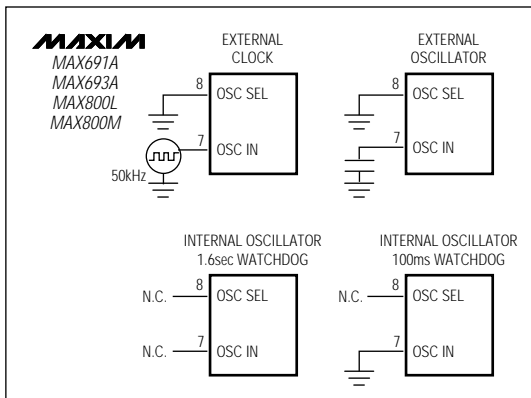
MAXIM
MAX691A
MAX693A
MAX800L
MAX800M

EXTERNAL CLOCK

8 OSC SEL

7 OSC IN

50kHz

EXTERNAL OSCILLATOR

8 OSC SEL

7 OSC IN

INTERNAL OSCILLATOR 1.6sec WATCHDOG

N.C. 8 OSC SEL

N.C. 7 OSC IN

INTERNAL OSCILLATOR 100ms WATCHDOG

N.C. 8 OSC SEL

7 OSC IN